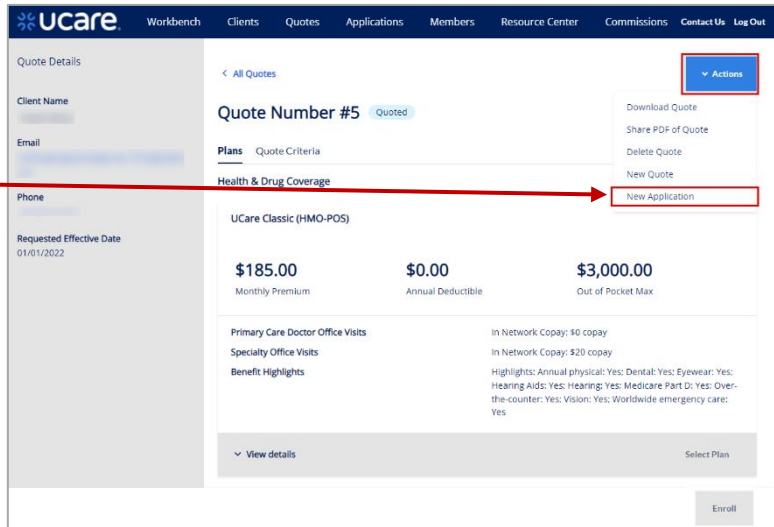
ucare. Workbench Clients Quotes Applications Members Resource Center Commissions Contact Us Log Out

Quote Details

Client Name
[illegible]

Email
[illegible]

Phone
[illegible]

Requested Effective Date
01/01/2022

< All Quotes

Actions

Quote Number #5 Quoted

Download Quote
Share PDF of Quote
Delete Quote
New Quote
New Application

Plans Quote Criteria

Health & Drug Coverage

UCare Classic (HMO-POS)

$185.00
Monthly Premium

$0.00
Annual Deductible

$3,000.00
Out of Pocket Max

| | |
|---|---|
| Primary Care Doctor Office Visits | In Network Copay: $0 copay |
| Specialty Office Visits | In Network Copay: $20 copay |
| Benefit Highlights | Highlights: Annual physical: Yes: Dental: Yes: Eyewear: Yes: Hearing Aids: Yes: Hearing: Yes: Medicare Part D: Yes: Over-the-counter: Yes: Vision: Yes; Worldwide emergency care: Yes |

View details

Select Plan

Enroll